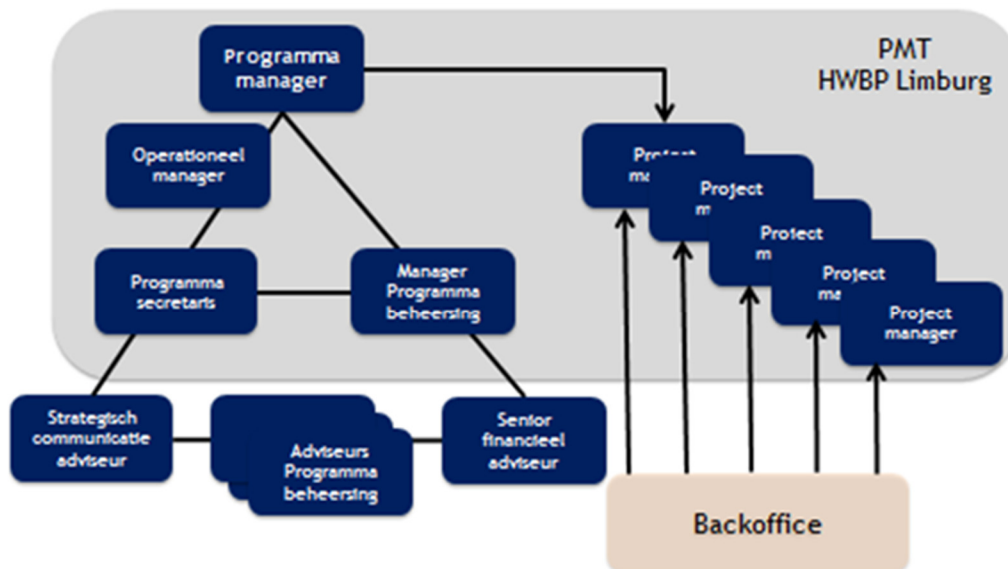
PMT
HWBP Limburg

Programma manager

Operationeel manager

Programma secretaris

Manager Programma beheersing

Strategisch communicatie adviseur

Adviseurs Programma beheersing

Senior financieel adviseur

Project ma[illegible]

Project m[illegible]

Project m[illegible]

Project m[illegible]

Project manager

Backoffice